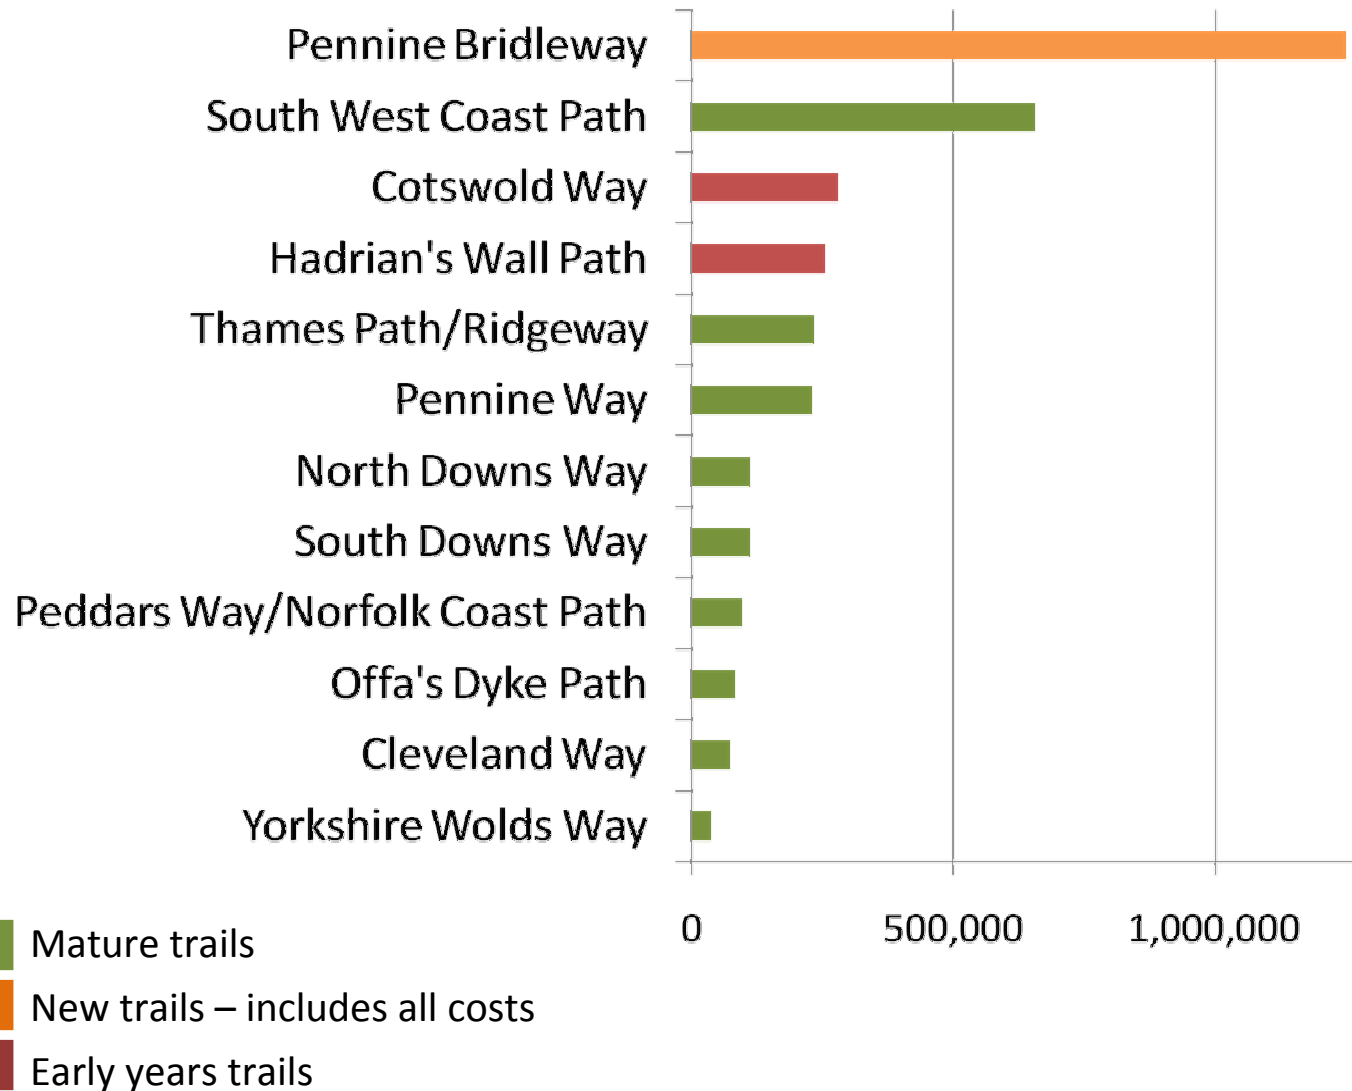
Pennine Bridleway
South West Coast Path
Cotswold Way
Hadrian's Wall Path
Thames Path/Ridgeway
Pennine Way
North Downs Way
South Downs Way
Peddars Way/Norfolk Coast Path
Offa's Dyke Path
Cleveland Way
Yorkshire Wolds Way

0
500,000
1,000,000

Mature trails
New trails – includes all costs
Early years trails